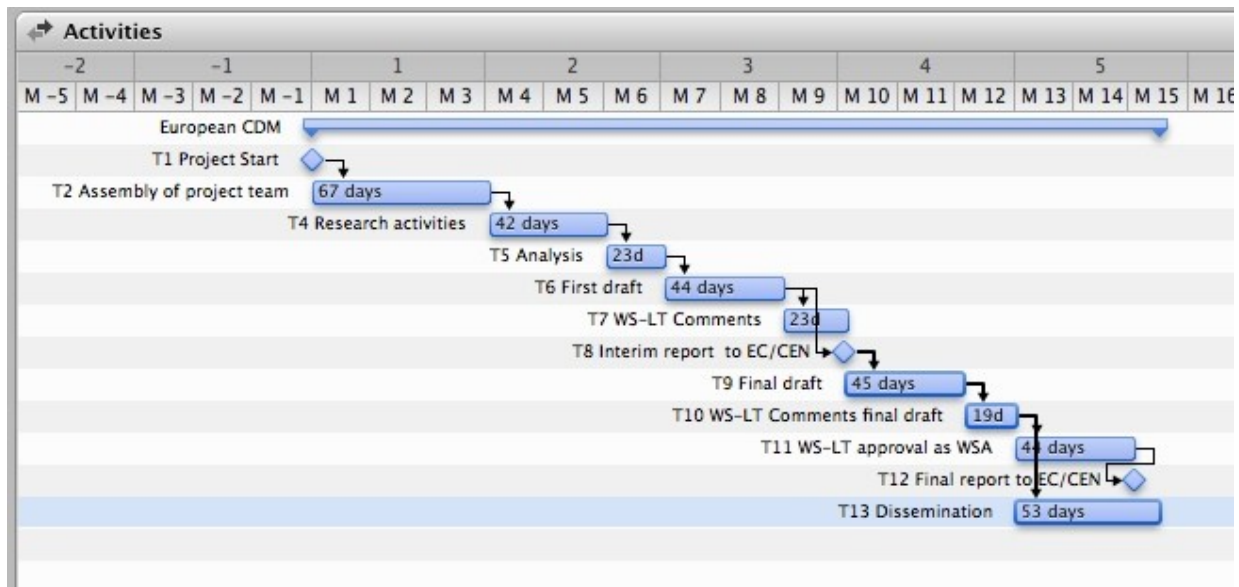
Activities

| -2 | | -1 | | | 1 | | | 2 | | | 3 | | | 4 | | | 5 | | | |
|---|---|---|---|---|---|---|---|---|---|---|---|---|---|---|---|---|---|---|---|---|
| M -5 | M -4 | M -3 | M -2 | M -1 | M 1 | M 2 | M 3 | M 4 | M 5 | M 6 | M 7 | M 8 | M 9 | M 10 | M 11 | M 12 | M 13 | M 14 | M 15 | M 16 |

European CDM
T1 Project Start
T2 Assembly of project team 67 days
T4 Research activities 42 days
T5 Analysis 23d
T6 First draft 44 days
T7 WS-LT Comments 23d
T8 Interim report to EC/CEN
T9 Final draft 45 days
T10 WS-LT Comments final draft 19d
T11 WS-LT approval as WSA 44 days
T12 Final report to EC/CEN
T13 Dissemination 53 days